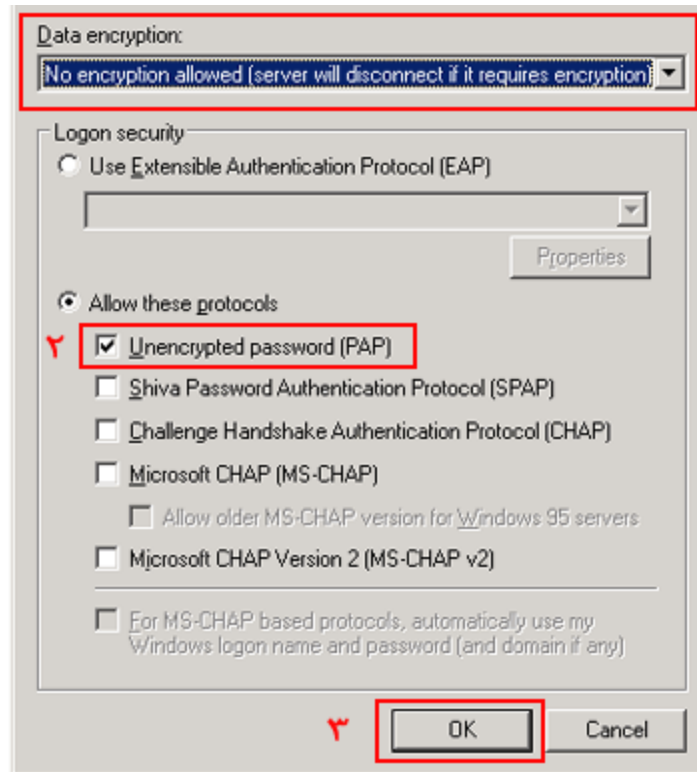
Data encryption:

No encryption allowed (server will disconnect if it requires encryption)

Logon security

Use Extensible Authentication Protocol (EAP)

Properties

Allow these protocols

۲

Unencrypted password (PAP)

Shiva Password Authentication Protocol (SPAP)

Challenge Handshake Authentication Protocol (CHAP)

Microsoft CHAP (MS-CHAP)

Allow older MS-CHAP version for Windows 95 servers

Microsoft CHAP Version 2 (MS-CHAP v2)

For MS-CHAP based protocols, automatically use my Windows logon name and password (and domain if any)

۳

OK

Cancel